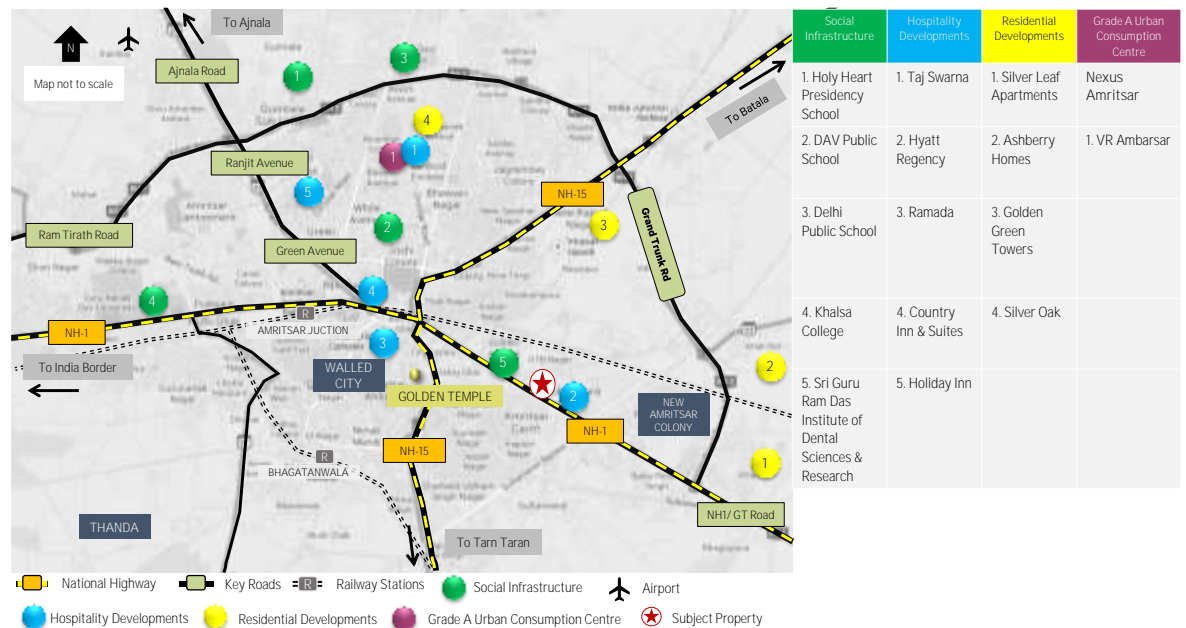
To Ajnala

N

Map not to scale

Ajnala Road

Ranjit Avenue

Ram Tirath Road

Green Avenue

NH-15

Grand Trunk Rd

To Batala

NH-1

AMRITSAR JUCTION

R

To India Border

WALLED CITY

GOLDEN TEMPLE

NH-15

NH-1

NEW AMRITSAR COLONY

BHAGATANWALA

R

THANDA

To Tarn Taran

NH1/ GT Road

1
3
4
1
1
5
2
3
4
3
5
2
2
1
4

| Social Infrastructure | Hospitality Developments | Residential Developments | Grade A Urban Consumption Centre |
|---|---|---|---|
| 1. Holy Heart Presidency School | 1. Taj Swarna | 1. Silver Leaf Apartments | Nexus Amritsar |
| 2. DAV Public School | 2. Hyatt Regency | 2. Ashberry Homes | 1. VR Ambarsar |
| 3. Delhi Public School | 3. Ramada | 3. Golden Green Towers | |
| 4. Khalsa College | 4. Country Inn & Suites | 4. Silver Oak | |
| 5. Sri Guru Ram Das Institute of Dental Sciences & Research | 5. Holiday Inn | | |

National Highway
Key Roads
R Railway Stations
Social Infrastructure
Airport
Hospitality Developments
Residential Developments
Grade A Urban Consumption Centre
Subject Property